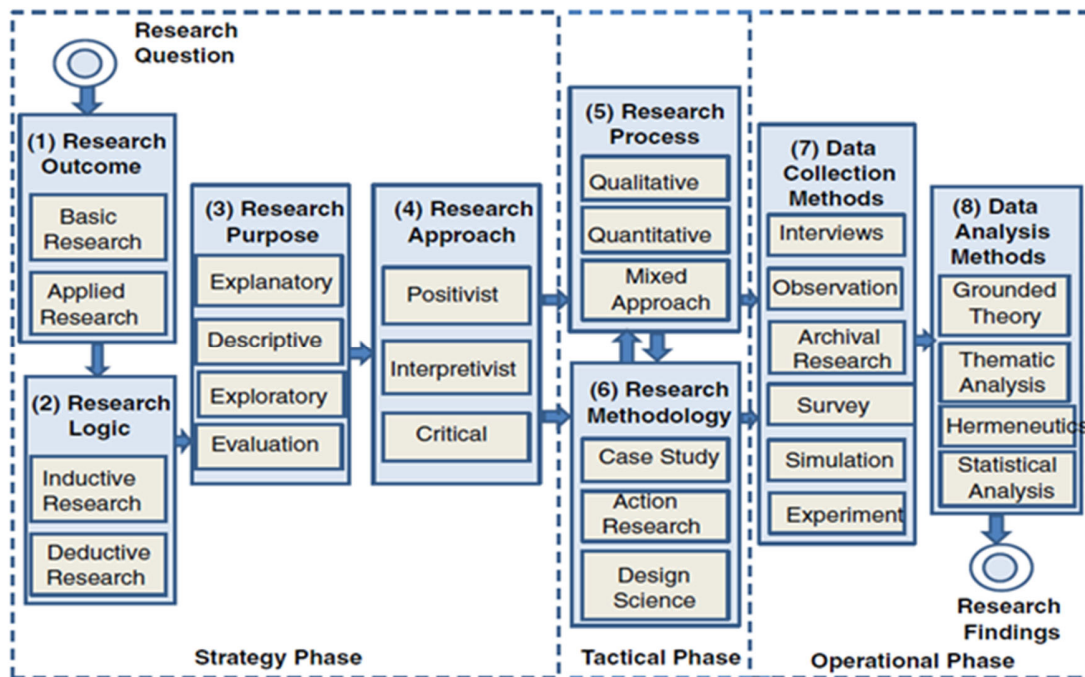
Research Question

(1) Research Outcome

Basic Research

Applied Research

(2) Research Logic

Inductive Research

Deductive Research

(3) Research Purpose

Explanatory

Descriptive

Exploratory

Evaluation

(4) Research Approach

Positivist

Interpretivist

Critical

(5) Research Process

Qualitative

Quantitative

Mixed Approach

(6) Research Methodology

Case Study

Action Research

Design Science

(7) Data Collection Methods

Interviews

Observation

Archival Research

Survey

Simulation

Experiment

(8) Data Analysis Methods

Grounded Theory

Thematic Analysis

Hermeneutics

Statistical Analysis

Research Findings

Strategy Phase

Tactical Phase

Operational Phase